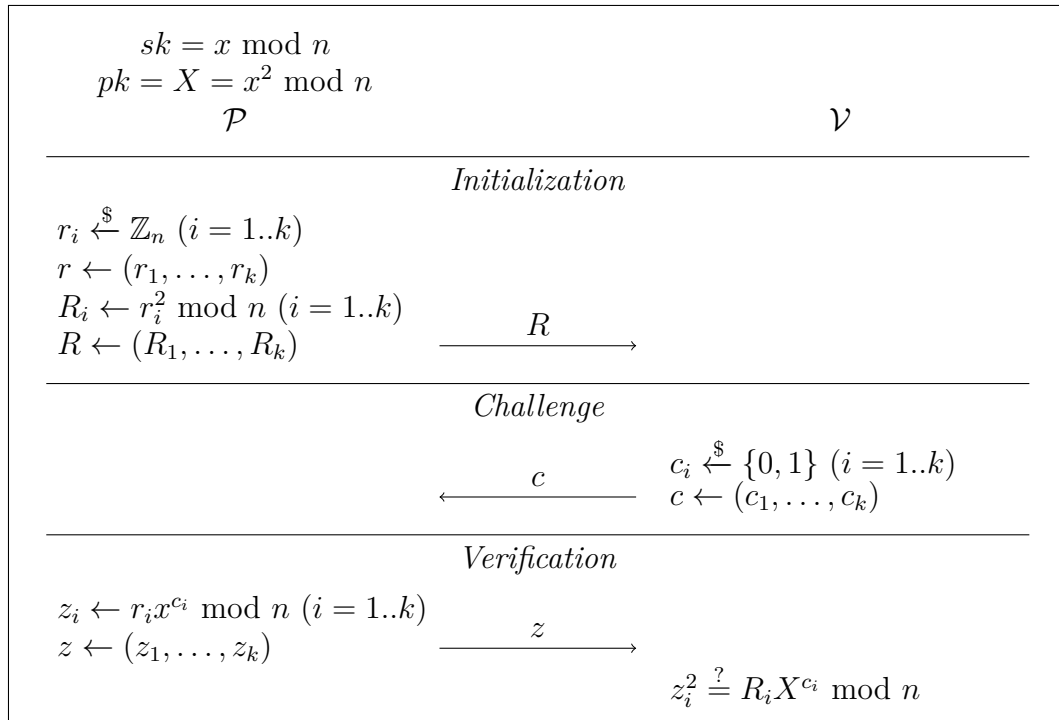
$sk = x \bmod n$
$pk = X = x^2 \bmod n$
$\mathcal{P}$

$\mathcal{V}$

*Initialization*

$r_i \xleftarrow{\$} \mathbb{Z}_n \ (i = 1..k)$
$r \leftarrow (r_1, \ldots, r_k)$
$R_i \leftarrow r_i^2 \bmod n \ (i = 1..k)$
$R \leftarrow (R_1, \ldots, R_k)$

$\xrightarrow{R}$

*Challenge*

$\xleftarrow{c}$

$c_i \xleftarrow{\$} \{0,1\} \ (i = 1..k)$
$c \leftarrow (c_1, \ldots, c_k)$

*Verification*

$z_i \leftarrow r_i x^{c_i} \bmod n \ (i = 1..k)$
$z \leftarrow (z_1, \ldots, z_k)$

$\xrightarrow{z}$

$z_i^2 \stackrel{?}{=} R_i X^{c_i} \bmod n$